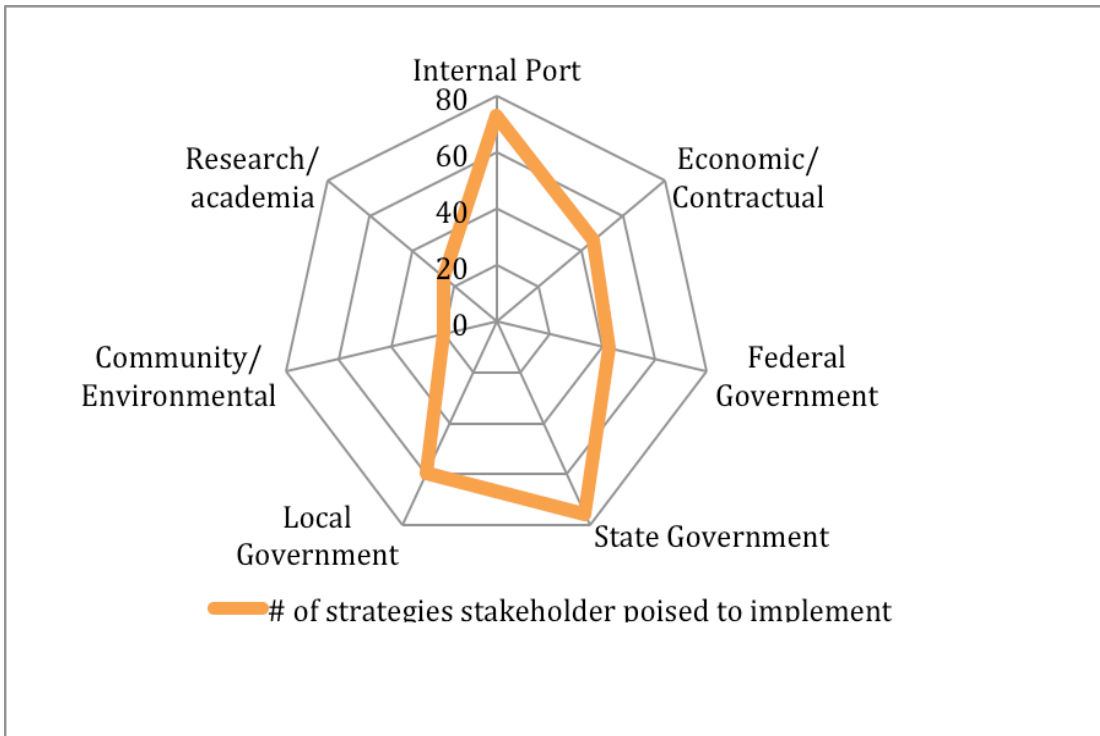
Internal Port

80

60

40

20

0

Economic/ Contractual

Federal Government

State Government

Local Government

Community/ Environmental

Research/ academia

# of strategies stakeholder poised to implement